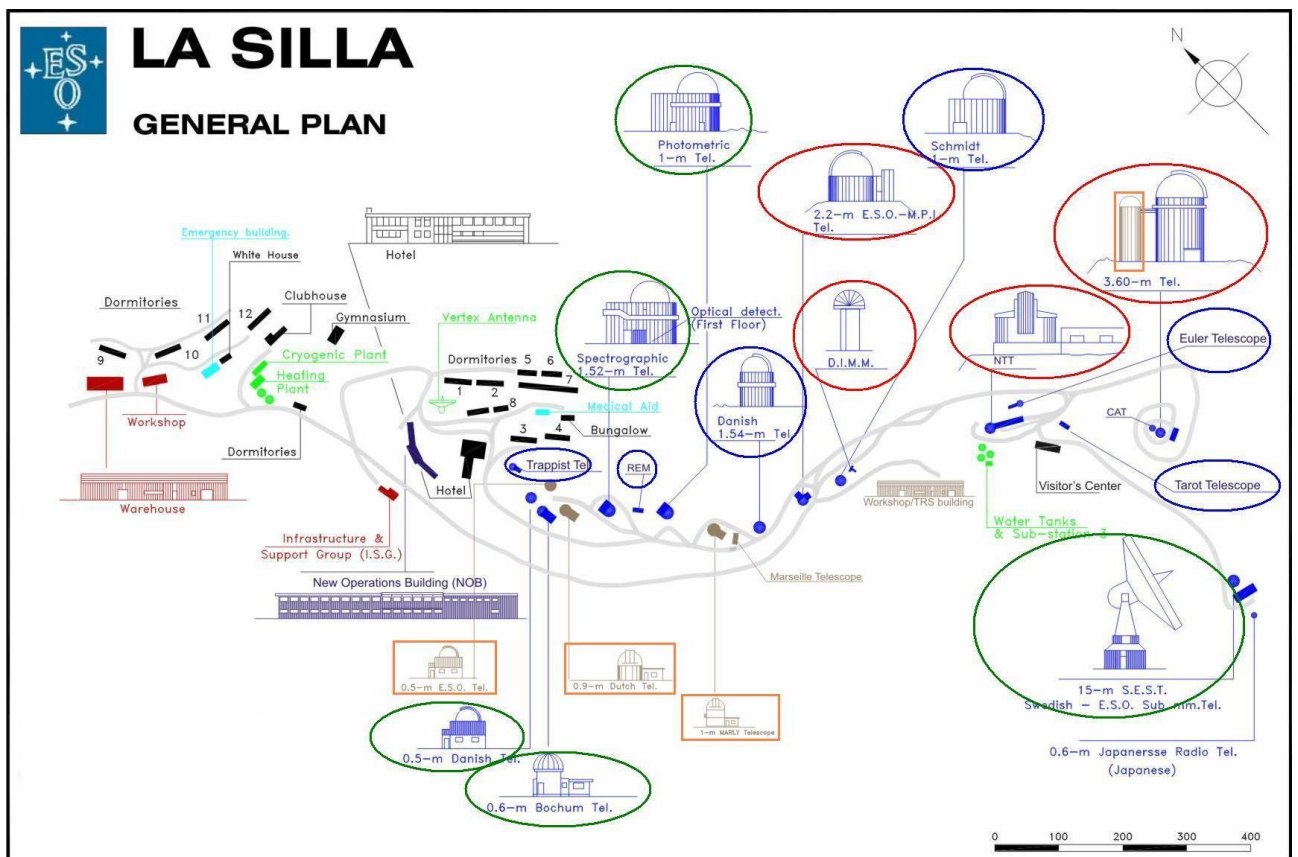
ESO

LA SILLA

GENERAL PLAN

N

Photometric
1-m Tel.

Schmidt
1-m Tel.

2.2-m E.S.O.-M.P.I.
Tel.

3.60-m Tel.

Emergency building.

White House

Hotel

Dormitories

11

12

Clubhouse

Gymnasium

Vertex Antenna

Optical detect.
(First Floor)

D.I.M.M.

NTT

Euler Telescope

9

10

Cryogenic Plant

Heating Plant

Dormitories 5 6

7

1

2

8

Spectrographic
1.52-m Tel.

Danish
1.54-m Tel

Workshop

Dormitories

Medical Aid

3

4

Bungalow

CAT

Trappist Tel

REM

Visitor's Center

Tarot Telescope

Warehouse

Hotel

Workshop/TRS building

Infrastructure &
Support Group (I.S.G.)

Water Tanks
& Sub-station 3

Marseille Telescope

New Operations Building (NOB)

0.5-m E.S.O. Tel.

0.9-m Dutch Tel.

1-m MARLY Telescope

15-m S.E.S.T.
Swedish - E.S.O. Sub mm.Tel.

0.5-m Danish Tel.

0.6-m Bochum Tel.

0.6-m Japanersse Radio Tel.
(Japanese)

0 100 200 300 400